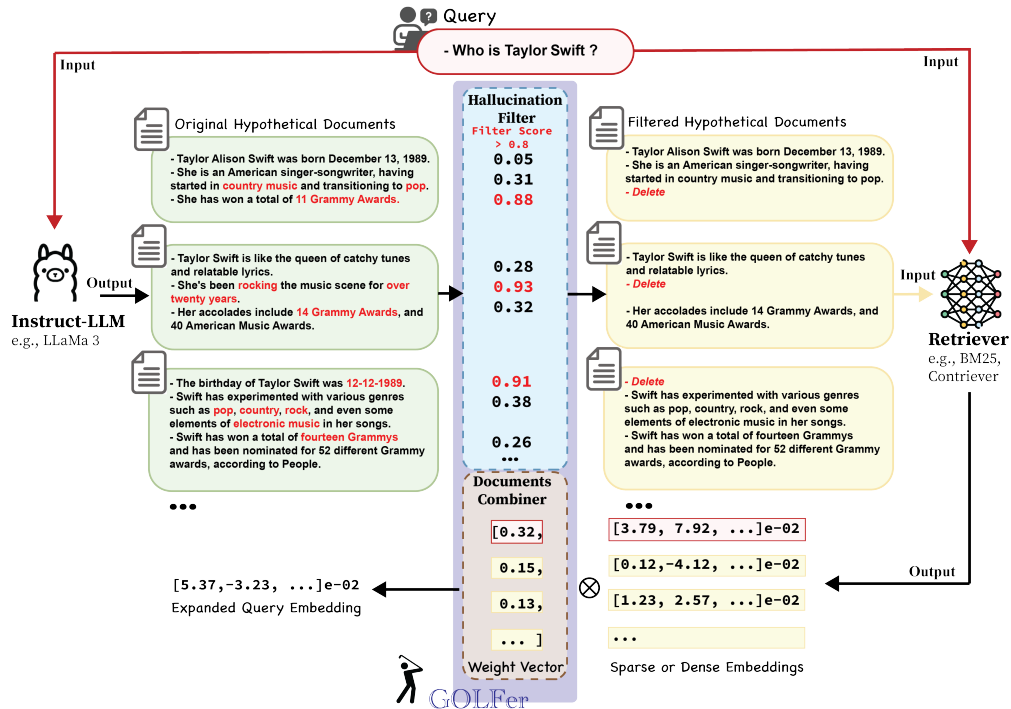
Query

- Who is Taylor Swift ?

Input

Input

Original Hypothetical Documents

- Taylor Alison Swift was born December 13, 1989.
- She is an American singer-songwriter, having started in country music and transitioning to pop.
- She has won a total of 11 Grammy Awards.

Output

Instruct-LLM
e.g., LLaMa 3

- Taylor Swift is like the queen of catchy tunes and relatable lyrics.
- She's been rocking the music scene for over twenty years.
- Her accolades include 14 Grammy Awards, and 40 American Music Awards.

- The birthday of Taylor Swift was 12-12-1989.
- Swift has experimented with various genres such as pop, country, rock, and even some elements of electronic music in her songs.
- Swift has won a total of fourteen Grammys and has been nominated for 52 different Grammy awards, according to People.

•••

Hallucination Filter
Filter Score > 0.8
0.05
0.31
0.88

0.28
0.93
0.32

0.91
0.38

0.26
•••

Documents Combiner
[0.32,
0.15,
0.13,
... ]
Weight Vector

GOLFer

Filtered Hypothetical Documents

- Taylor Alison Swift was born December 13, 1989.
- She is an American singer-songwriter, having started in country music and transitioning to pop.
- Delete

- Taylor Swift is like the queen of catchy tunes and relatable lyrics.
- Delete
- Her accolades include 14 Grammy Awards, and 40 American Music Awards.

- Delete
- Swift has experimented with various genres such as pop, country, rock, and even some elements of electronic music in her songs.
- Swift has won a total of fourteen Grammys and has been nominated for 52 different Grammy awards, according to People.

•••

Input

Retriever
e.g., BM25, Contriever

Output

[3.79, 7.92, ...]e-02
[0.12,-4.12, ...]e-02
[1.23, 2.57, ...]e-02
...
Sparse or Dense Embeddings

$\otimes$

[5.37,-3.23, ...]e-02
Expanded Query Embedding